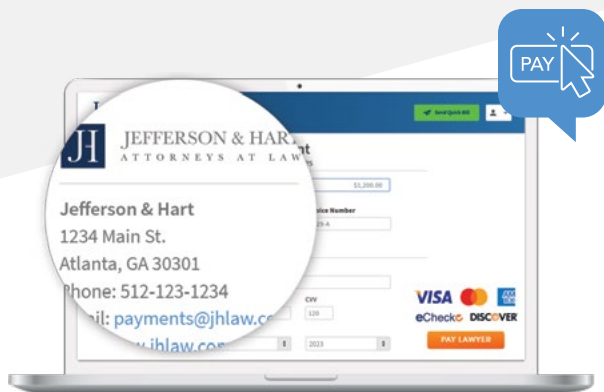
PAY

JH JEFFERSON & HART
ATTORNEYS AT LAW

Jefferson & Hart
1234 Main St.
Atlanta, GA 30301
Phone: 512-123-1234
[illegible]il: payments@jhlaw.co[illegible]
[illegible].jhlaw.com

Send Quick Bill

nt

$1,200.00

oice Number

CVV
120

2023

VISA
eCheck DISCOVER
PAY LAWYER